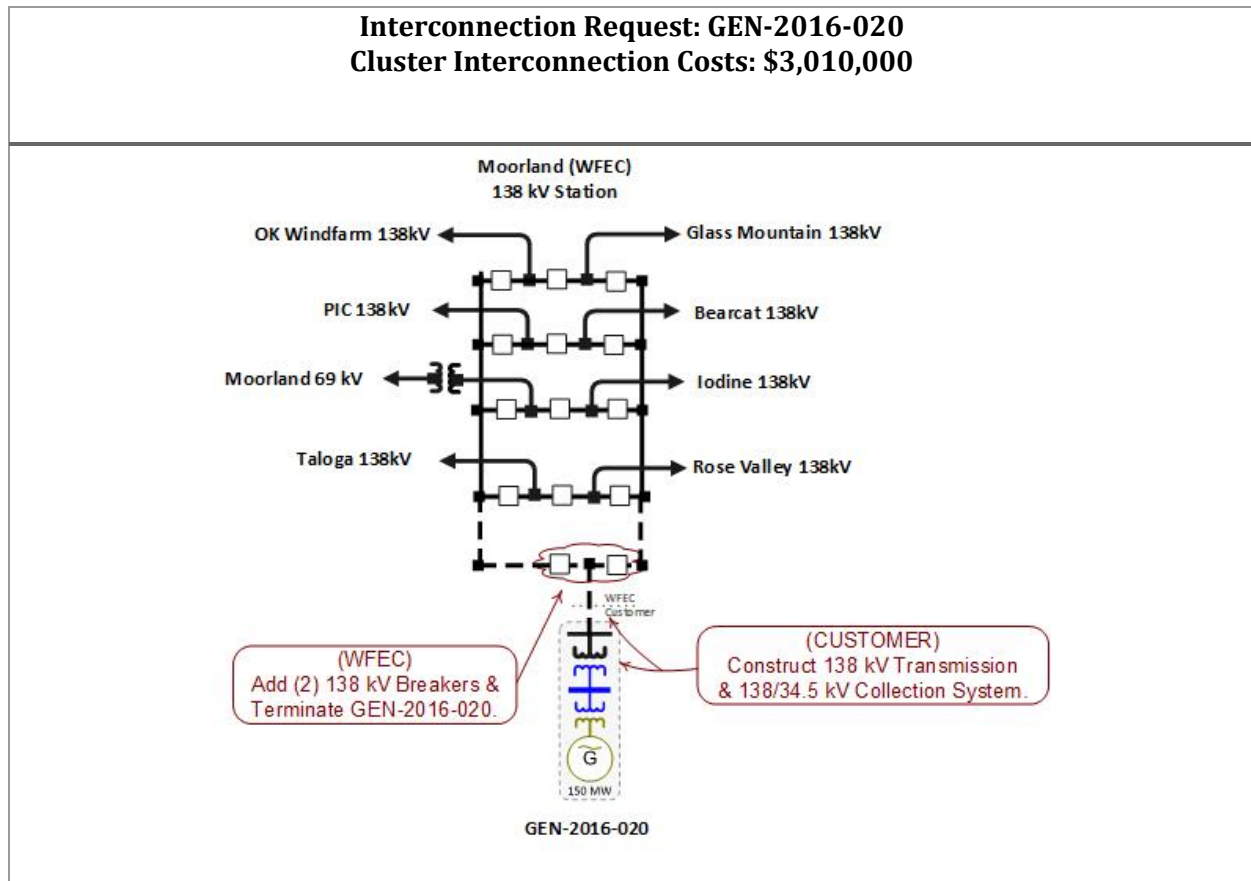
Interconnection Request: GEN-2016-020
Cluster Interconnection Costs: \$3,010,000

Moorland (WFEC)
138 kV Station

OK Windfarm 138kV

Glass Mountain 138kV

PIC 138kV

Bearcat 138kV

Moorland 69 kV

Iodine 138kV

Taloga 138kV

Rose Valley 138kV

WFEC
Customer

(WFEC)
Add (2) 138 kV Breakers & Terminate GEN-2016-020.

(CUSTOMER)
Construct 138 kV Transmission & 138/34.5 kV Collection System.

G

150 MW

GEN-2016-020